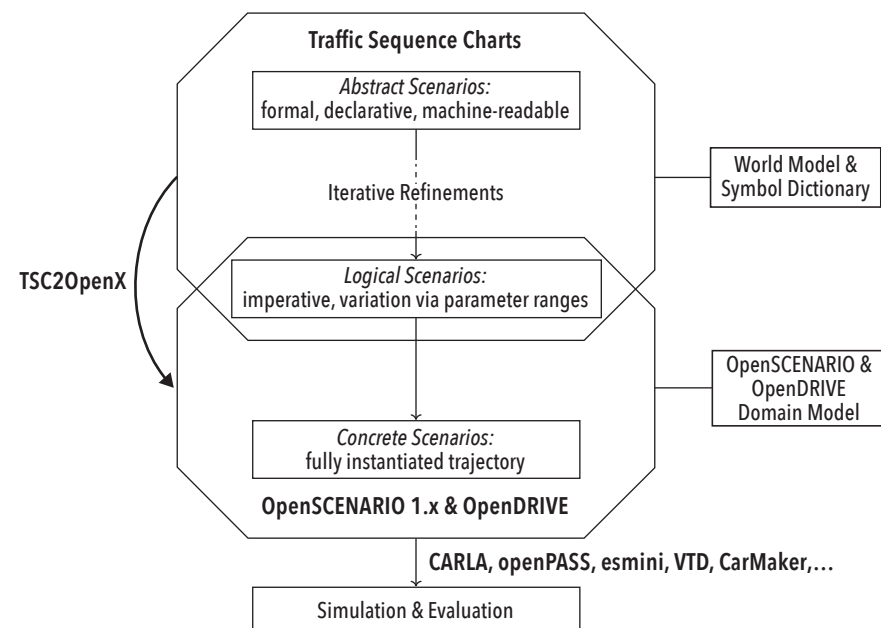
Traffic Sequence Charts

*Abstract Scenarios:*
formal, declarative, machine-readable

Iterative Refinements

World Model &
Symbol Dictionary

TSC2OpenX

*Logical Scenarios:*
imperative, variation via parameter ranges

OpenSCENARIO &
OpenDRIVE
Domain Model

*Concrete Scenarios:*
fully instantiated trajectory

OpenSCENARIO 1.x & OpenDRIVE

CARLA, openPASS, esmini, VTD, CarMaker,…

Simulation & Evaluation